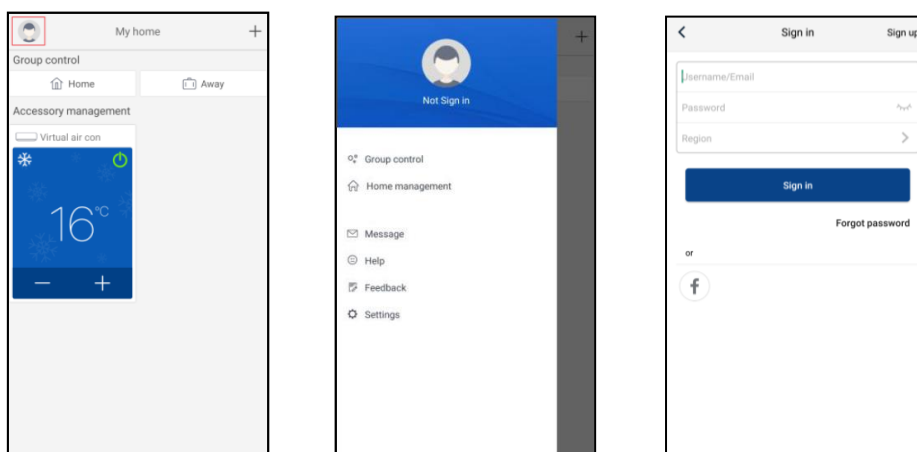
My home +

Group control

Home

Away

Accessory management

Virtual air con

16°C

− +

+

Not Sign in

Group control

Home management

Message

Help

Feedback

Settings

<

Sign in

Sign up

Username/Email

Password

Region

>

Sign in

Forgot password

or

f